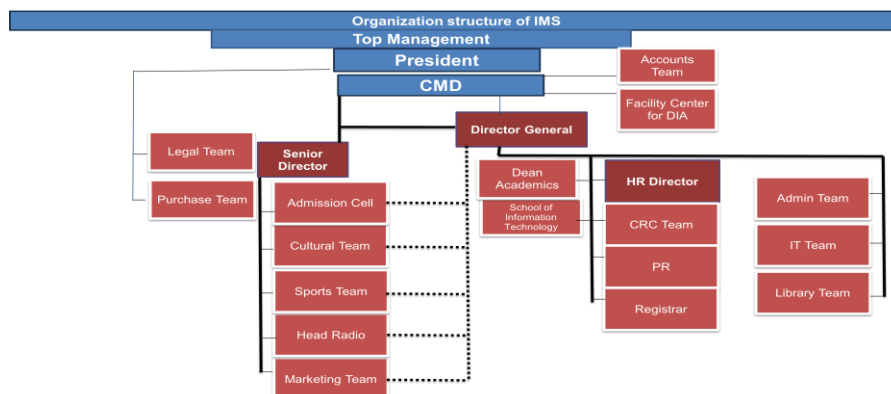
Organization structure of IMS

Top Management

President

CMD

Accounts Team

Facility Center for DIA

Director General

Legal Team

Purchase Team

Senior Director

Admission Cell

Cultural Team

Sports Team

Head Radio

Marketing Team

Dean Academics

School of Information Technology

HR Director

CRC Team

PR

Registrar

Admin Team

IT Team

Library Team